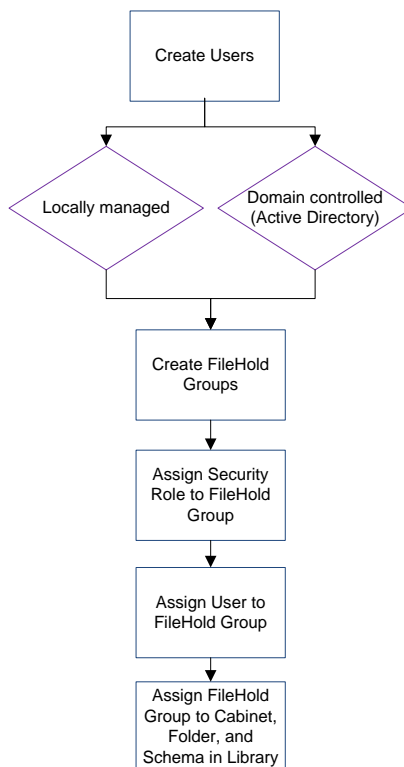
Create Users

Locally managed

Domain controlled (Active Directory)

Create FileHold Groups

Assign Security Role to FileHold Group

Assign User to FileHold Group

Assign FileHold Group to Cabinet, Folder, and Schema in Library